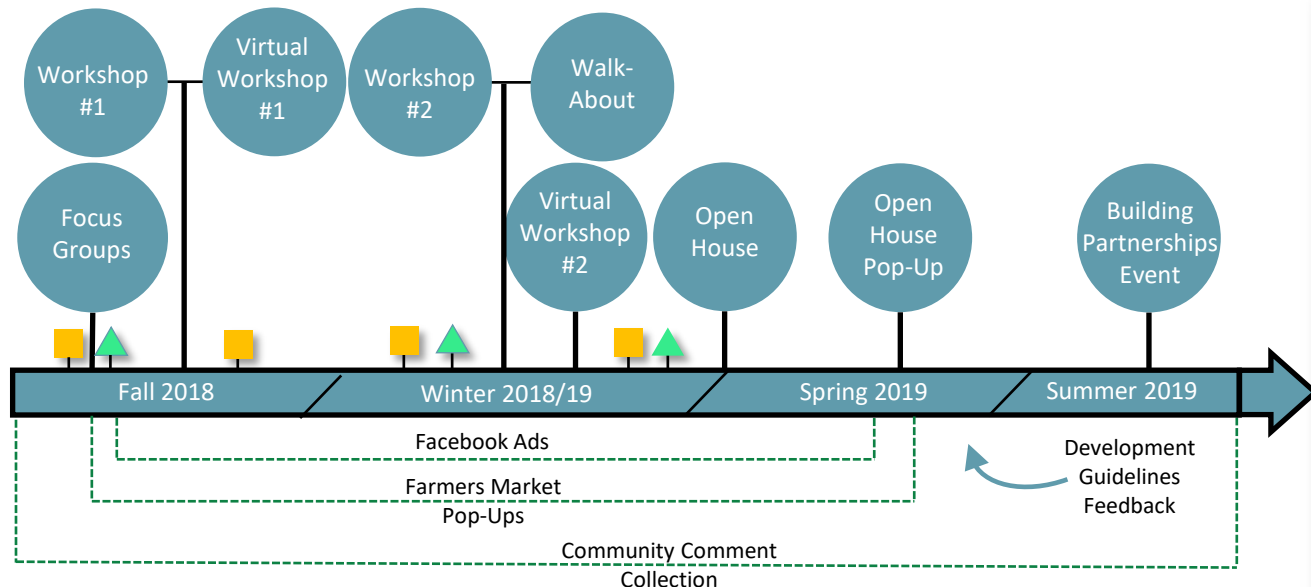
Workshop #1

Virtual Workshop #1

Workshop #2

Walk-About

Focus Groups

Virtual Workshop #2

Open House

Open House Pop-Up

Building Partnerships Event

Fall 2018

Winter 2018/19

Spring 2019

Summer 2019

Facebook Ads

Farmers Market Pop-Ups

Development Guidelines Feedback

Community Comment Collection